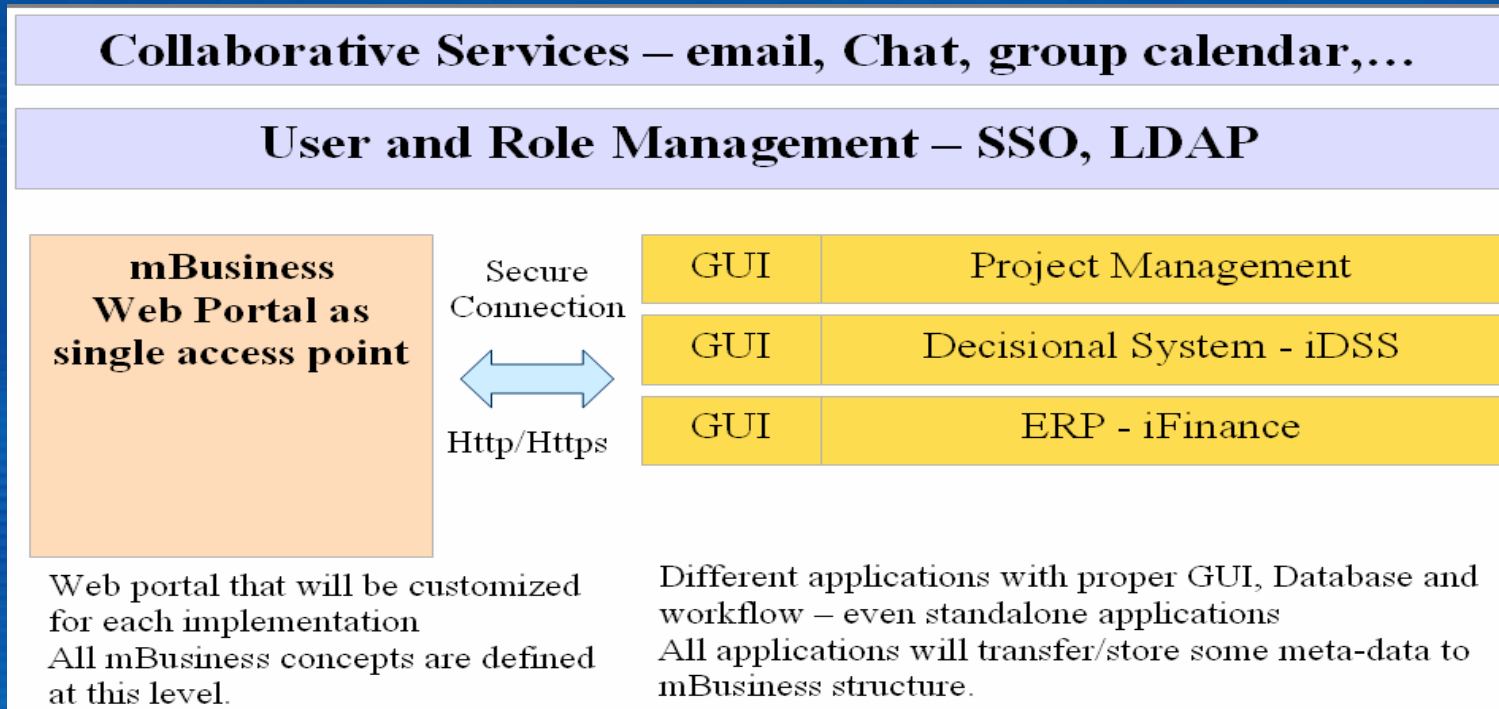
Collaborative Services – email, Chat, group calendar,…

User and Role Management – SSO, LDAP

mBusiness Web Portal as single access point

Secure Connection

Http/Https

| GUI | Project Management |
|---|---|
| GUI | Decisional System - iDSS |
| GUI | ERP - iFinance |

Web portal that will be customized for each implementation
All mBusiness concepts are defined at this level.

Different applications with proper GUI, Database and workflow – even standalone applications
All applications will transfer/store some meta-data to mBusiness structure.